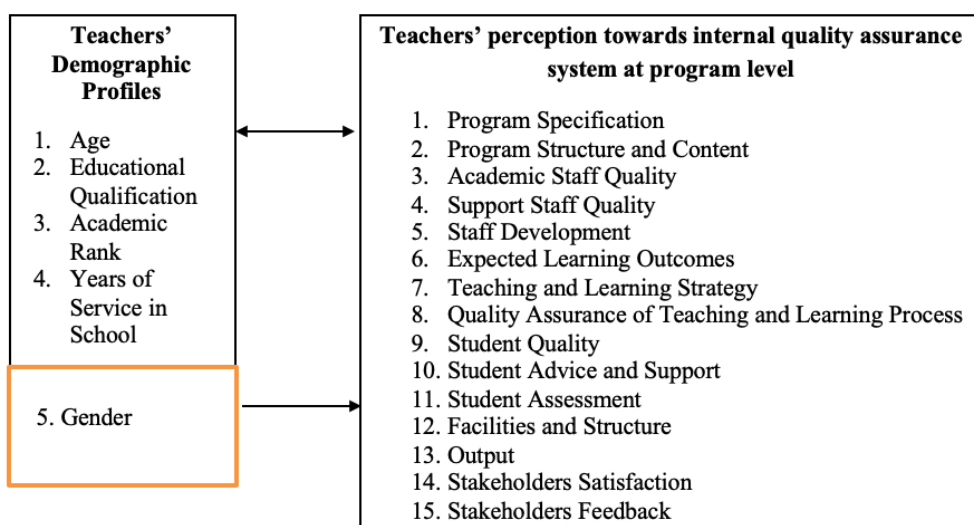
Teachers' Demographic Profiles

1. Age
2. Educational Qualification
3. Academic Rank
4. Years of Service in School

5. Gender

Teachers' perception towards internal quality assurance system at program level

1. Program Specification
2. Program Structure and Content
3. Academic Staff Quality
4. Support Staff Quality
5. Staff Development
6. Expected Learning Outcomes
7. Teaching and Learning Strategy
8. Quality Assurance of Teaching and Learning Process
9. Student Quality
10. Student Advice and Support
11. Student Assessment
12. Facilities and Structure
13. Output
14. Stakeholders Satisfaction
15. Stakeholders Feedback